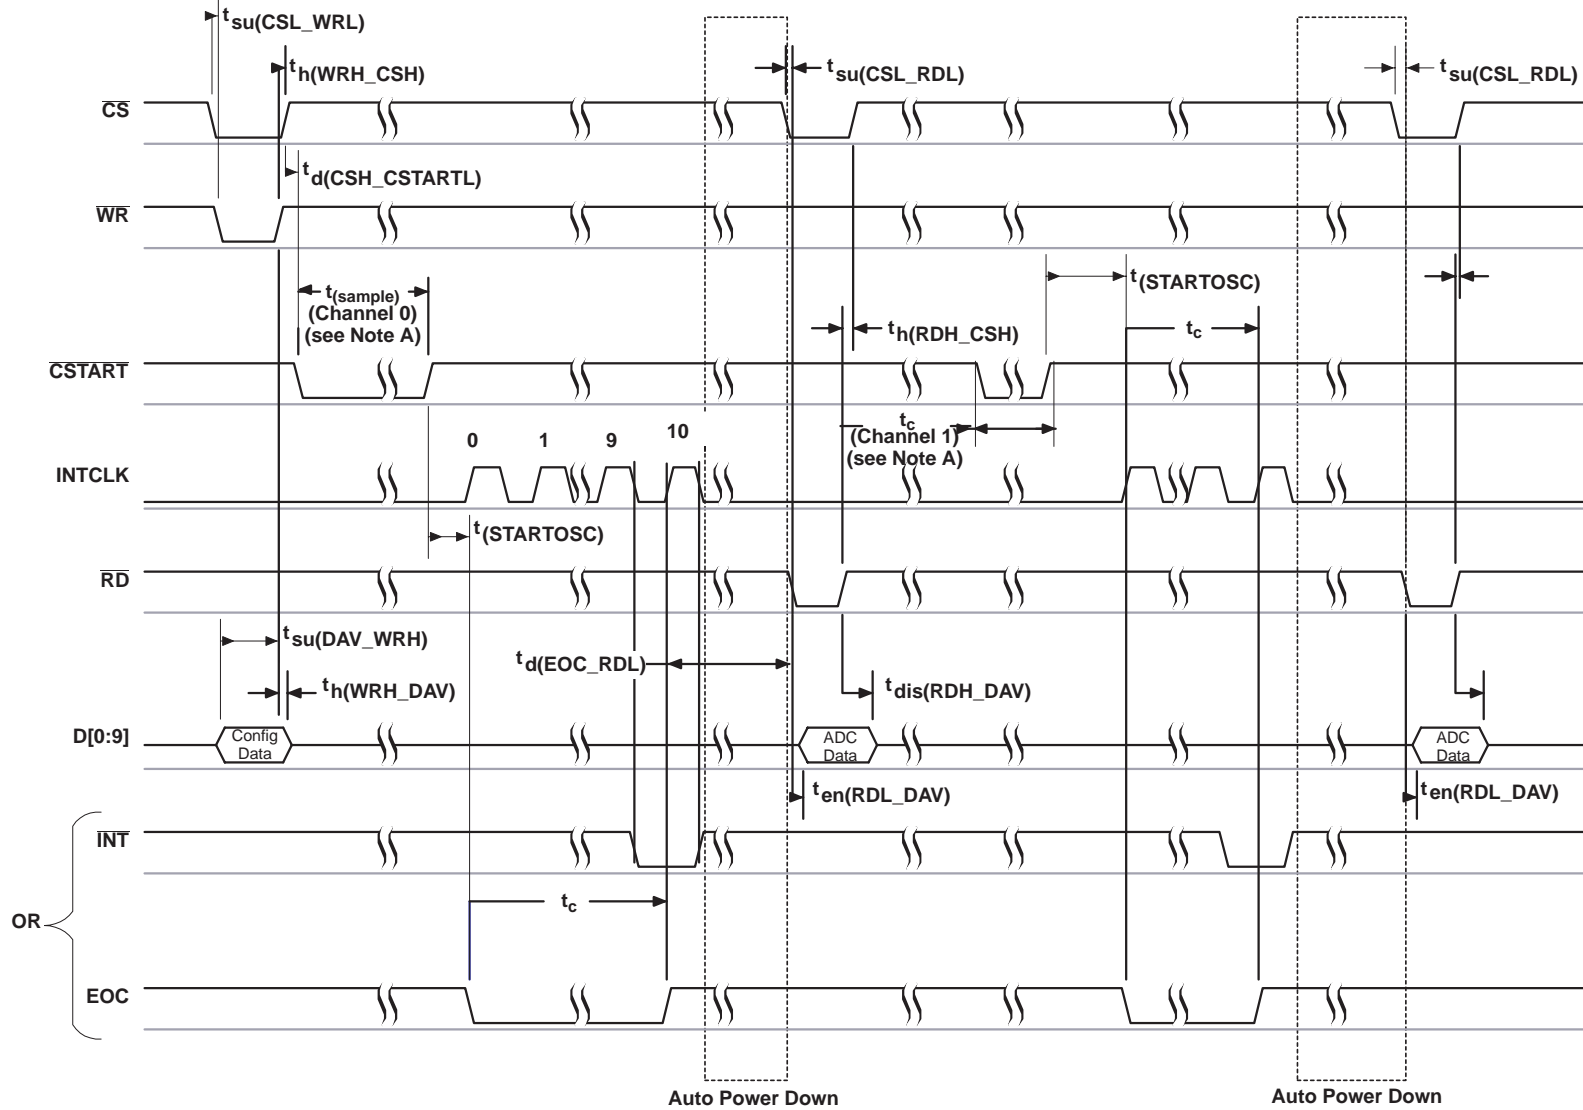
$t_{su(CSL\_WRL)}$
$t_{h(WRH\_CSH)}$
$t_{su(CSL\_RDL)}$
$t_{su(CSL\_RDL)}$
$\overline{CS}$
$t_{d(CSH\_CSTARTL)}$
$\overline{WR}$
$t_{(STARTOSC)}$
$t_{(sample)}$
(Channel 0)
(see Note A)
$t_{h(RDH\_CSH)}$
$t_c$
$\overline{CSTART}$
$t_c$
(Channel 1)
(see Note A)
0 1 9 10
INTCLK
$t_{(STARTOSC)}$
$\overline{RD}$
$t_{su(DAV\_WRH)}$
$t_{d(EOC\_RDL)}$
$t_{h(WRH\_DAV)}$
$t_{dis(RDH\_DAV)}$
D[0:9]
Config Data
ADC Data
ADC Data
$t_{en(RDL\_DAV)}$
$t_{en(RDL\_DAV)}$
$\overline{INT}$
OR
$t_c$
EOC
Auto Power Down
Auto Power Down